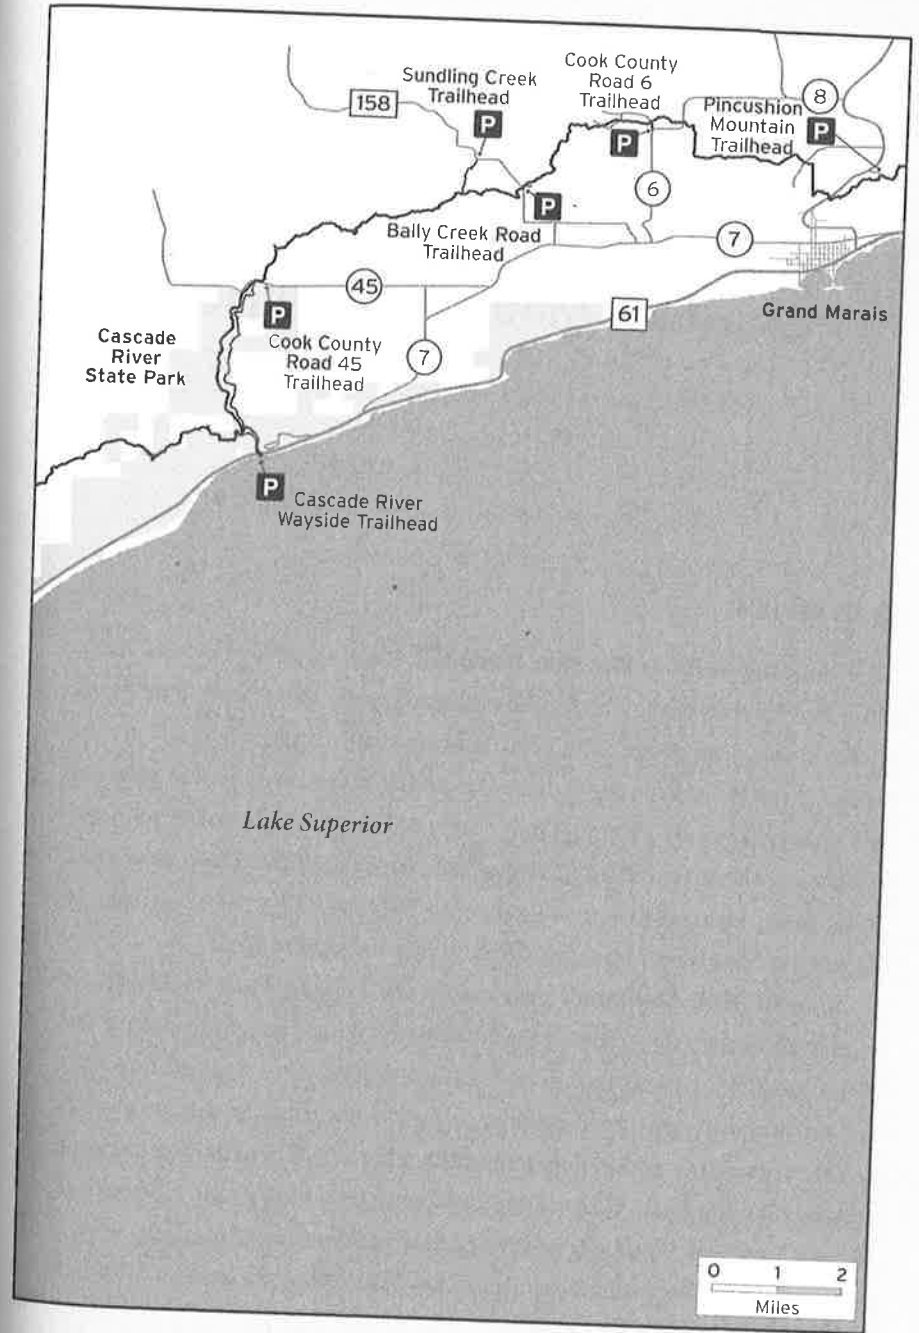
Sundling Creek Trailhead

158

P

Cook County Road 6 Trailhead

P

Pincushion Mountain Trailhead

8

P

6

P

Bally Creek Road Trailhead

7

45

P

Cascade River State Park

Cook County Road 45 Trailhead

7

61

Grand Marais

P

Cascade River Wayside Trailhead

Lake Superior

0 1 2
Miles